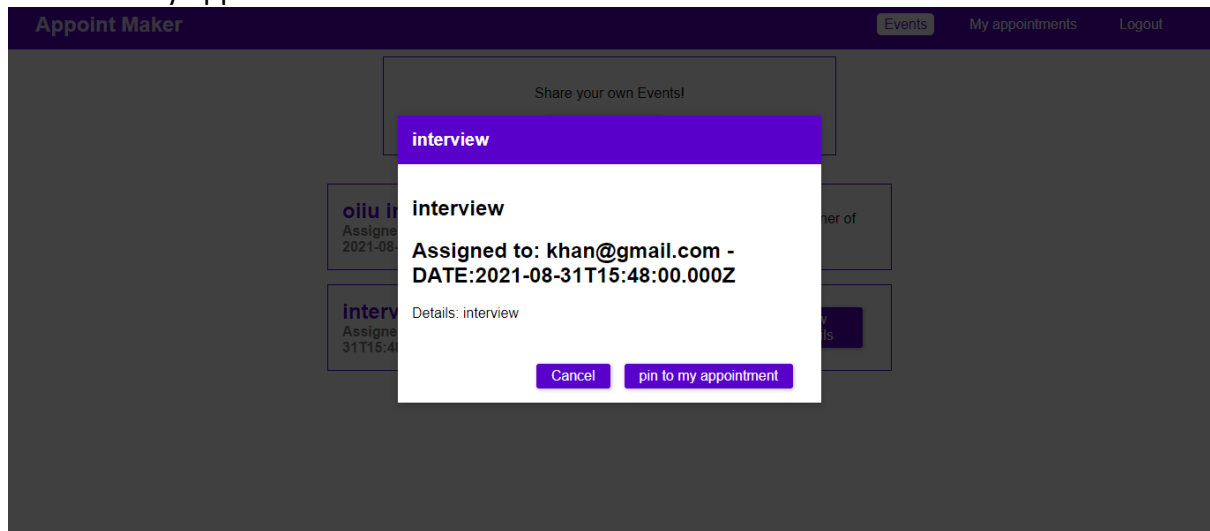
Appoint Maker

Events

My appointments

Logout

Share your own Events!

oiiu i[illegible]
Assigne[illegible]
2021-08-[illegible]

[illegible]er of

interv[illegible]
Assigne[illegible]
31T15:4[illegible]

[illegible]
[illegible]ls

interview

interview

Assigned to: khan@gmail.com - DATE:2021-08-31T15:48:00.000Z

Details: interview

Cancel

pin to my appointment